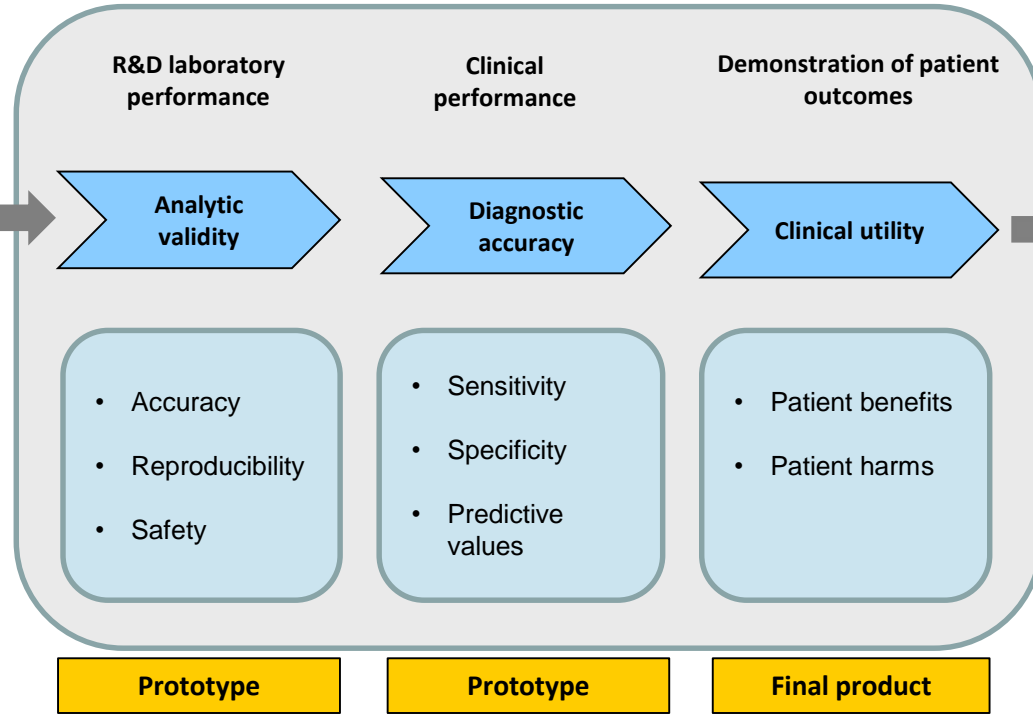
R&D laboratory performance

Analytic validity

- Accuracy
- Reproducibility
- Safety

Prototype

Clinical performance

Diagnostic accuracy

- Sensitivity
- Specificity
- Predictive values

Prototype

Demonstration of patient outcomes

Clinical utility

- Patient benefits
- Patient harms

Final product